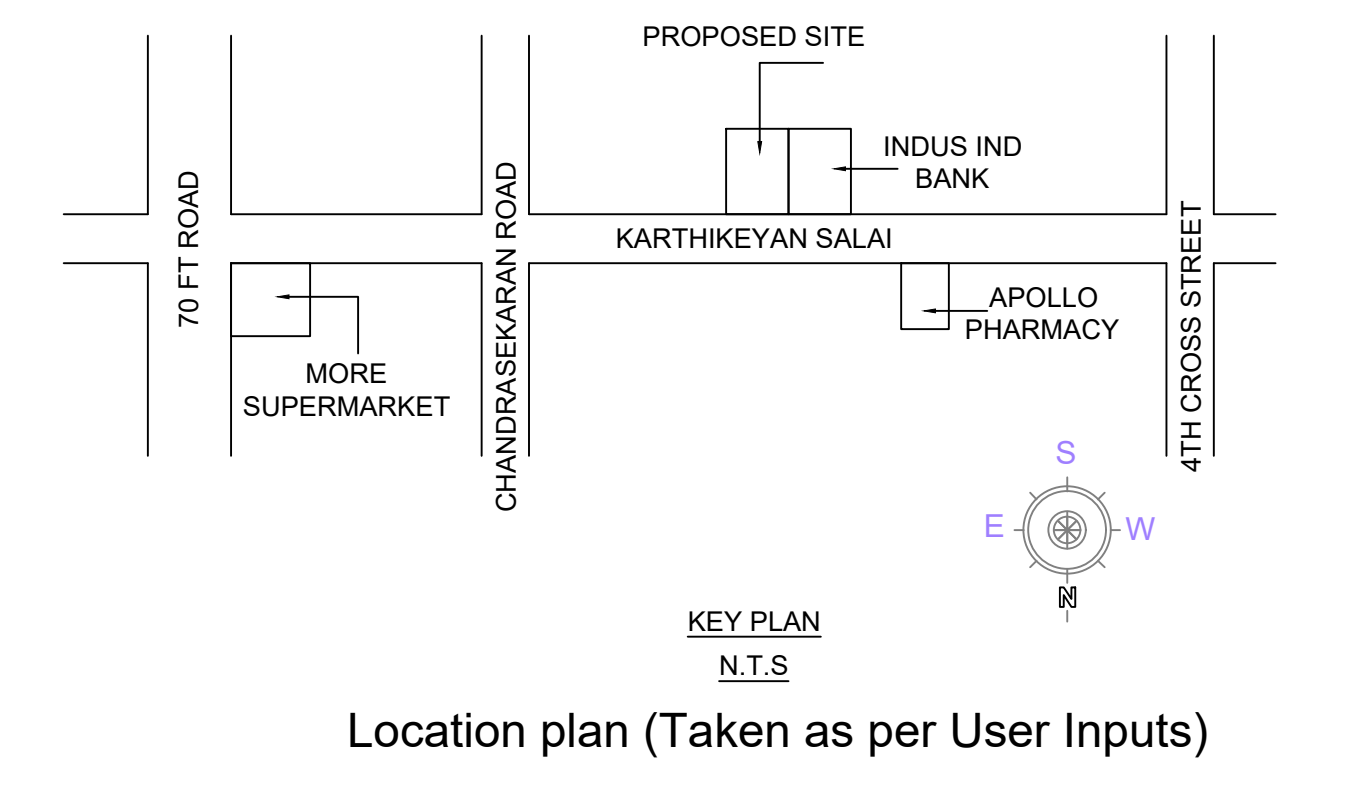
PROPOSED SITE

INDUS IND BANK

70 FT ROAD

CHANDRASEKARAN ROAD

KARTHIKEYAN SALAI

4TH CROSS STREET

APOLLO PHARMACY

MORE SUPERMARKET

S

E

W

N

KEY PLAN

N.T.S

Location plan (Taken as per User Inputs)